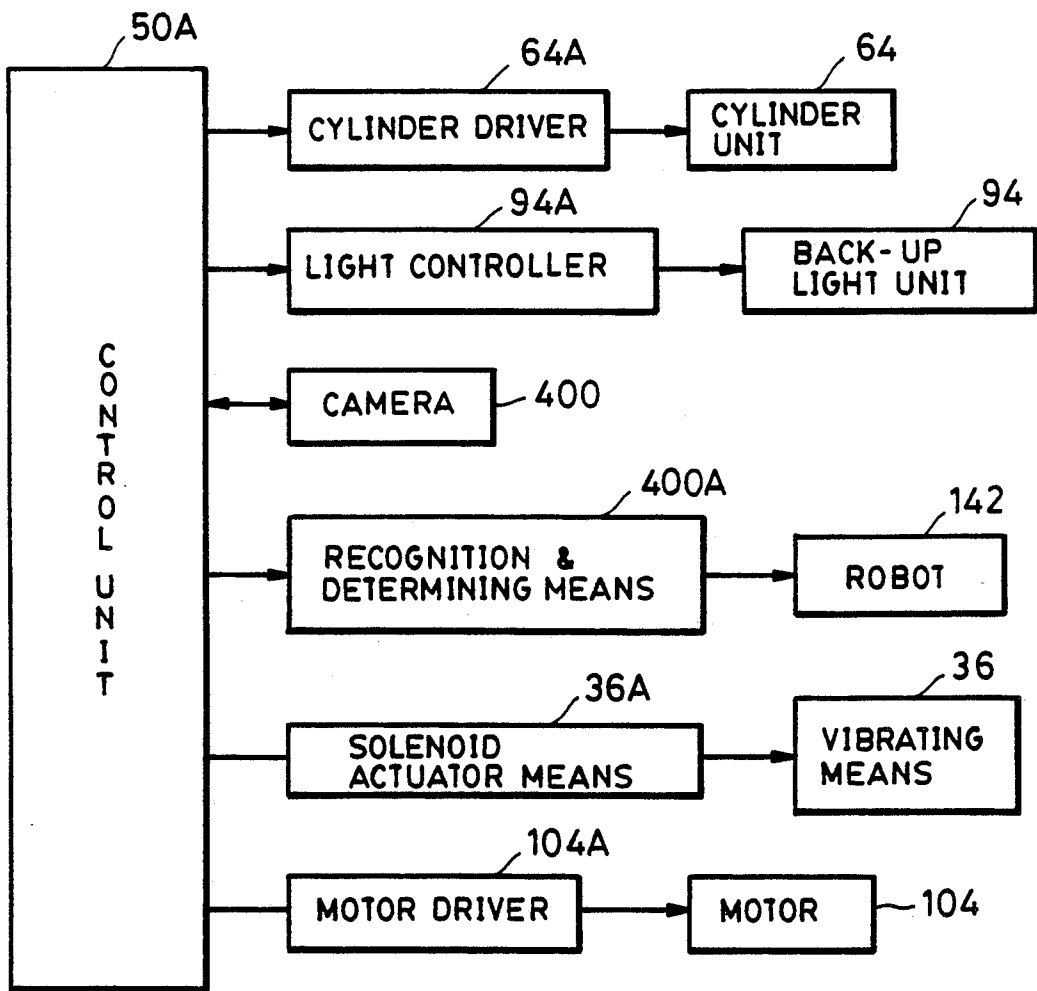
50A

CONTROL UNIT

64A
CYLINDER DRIVER
64
CYLINDER UNIT

94A
LIGHT CONTROLLER
94
BACK-UP LIGHT UNIT

CAMERA
400

400A
RECOGNITION & DETERMINING MEANS
142
ROBOT

36A
SOLENOID ACTUATOR MEANS
36
VIBRATING MEANS

104A
MOTOR DRIVER
MOTOR
104